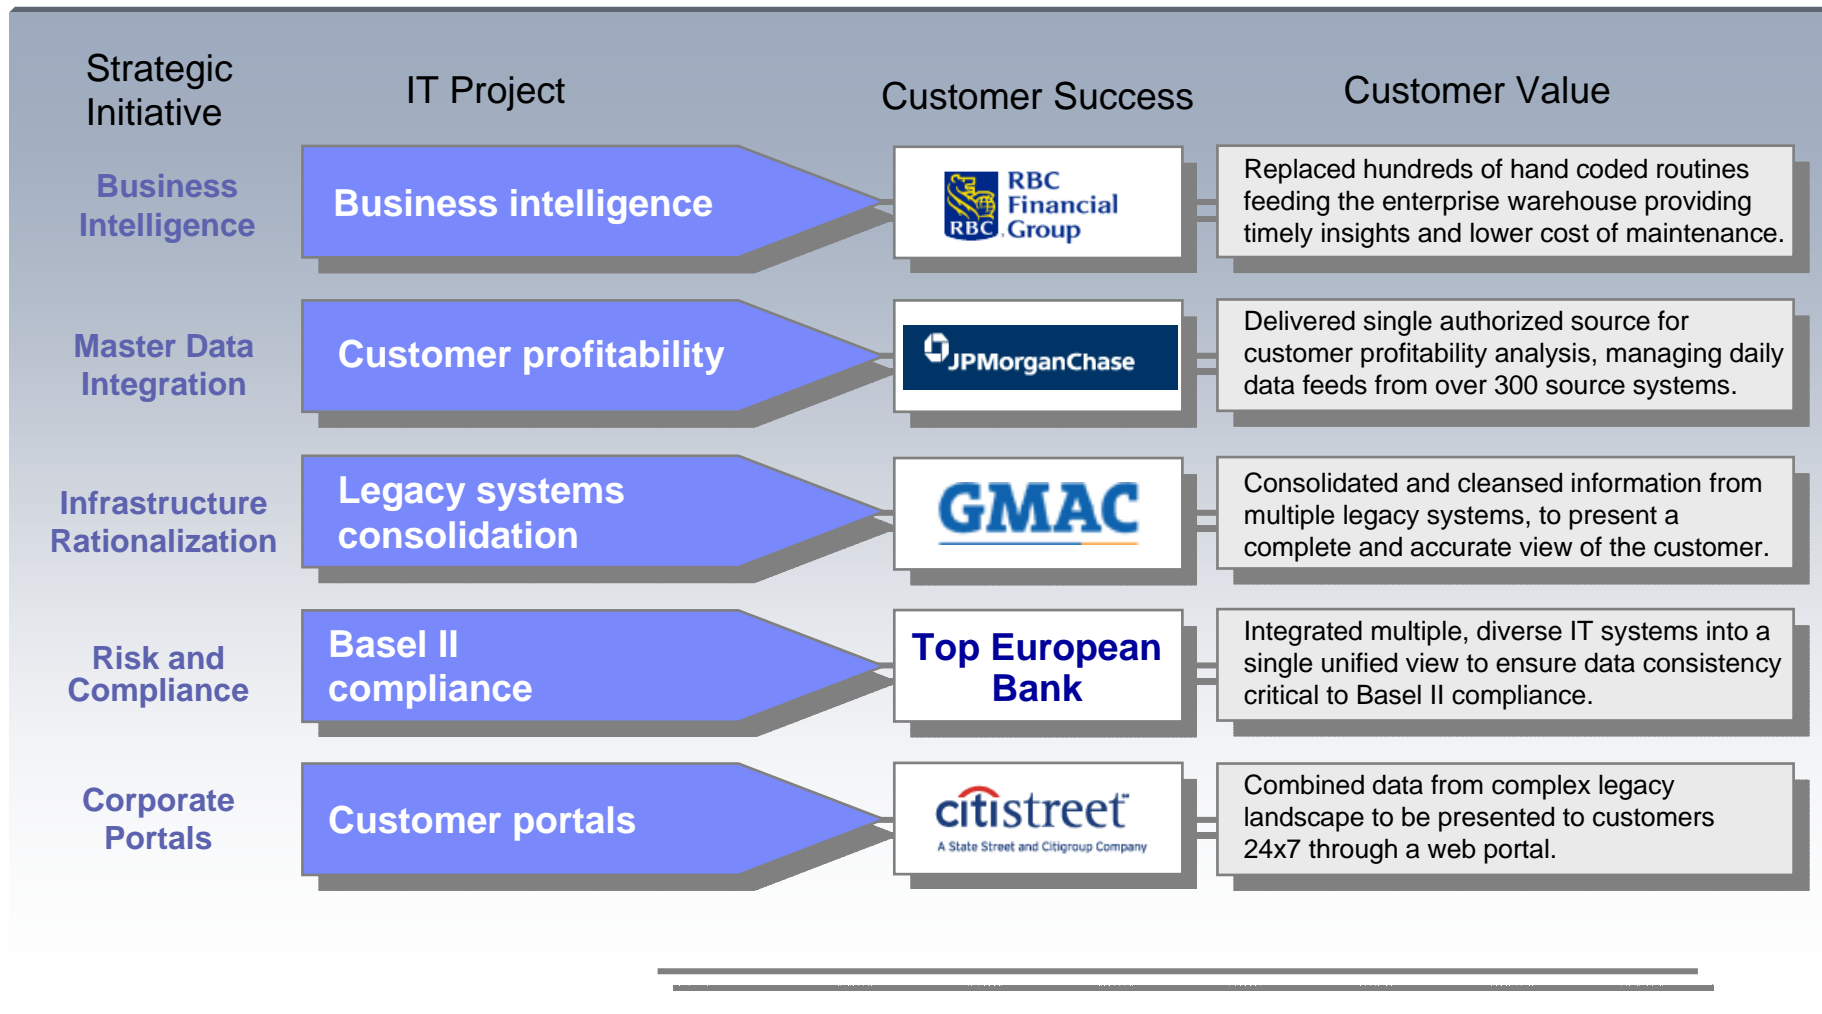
| Strategic Initiative | IT Project | Customer Success | Customer Value |
|---|---|---|---|
| Business Intelligence | Business intelligence | RBC Financial Group | Replaced hundreds of hand coded routines feeding the enterprise warehouse providing timely insights and lower cost of maintenance. |
| Master Data Integration | Customer profitability | JPMorganChase | Delivered single authorized source for customer profitability analysis, managing daily data feeds from over 300 source systems. |
| Infrastructure Rationalization | Legacy systems consolidation | GMAC | Consolidated and cleansed information from multiple legacy systems, to present a complete and accurate view of the customer. |
| Risk and Compliance | Basel II compliance | Top European Bank | Integrated multiple, diverse IT systems into a single unified view to ensure data consistency critical to Basel II compliance. |
| Corporate Portals | Customer portals | citistreet A State Street and Citigroup Company | Combined data from complex legacy landscape to be presented to customers 24x7 through a web portal. |